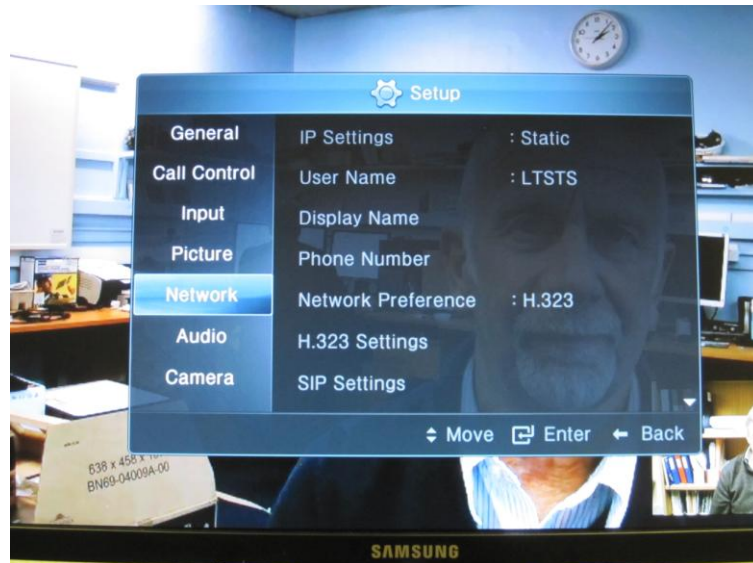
Setup

General
Call Control
Input
Picture
Network
Audio
Camera

IP Settings : Static
User Name : LTSTS
Display Name
Phone Number
Network Preference : H.323
H.323 Settings
SIP Settings

Move Enter Back

638 x 458 x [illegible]
BN69-04009A-00

SAMSUNG